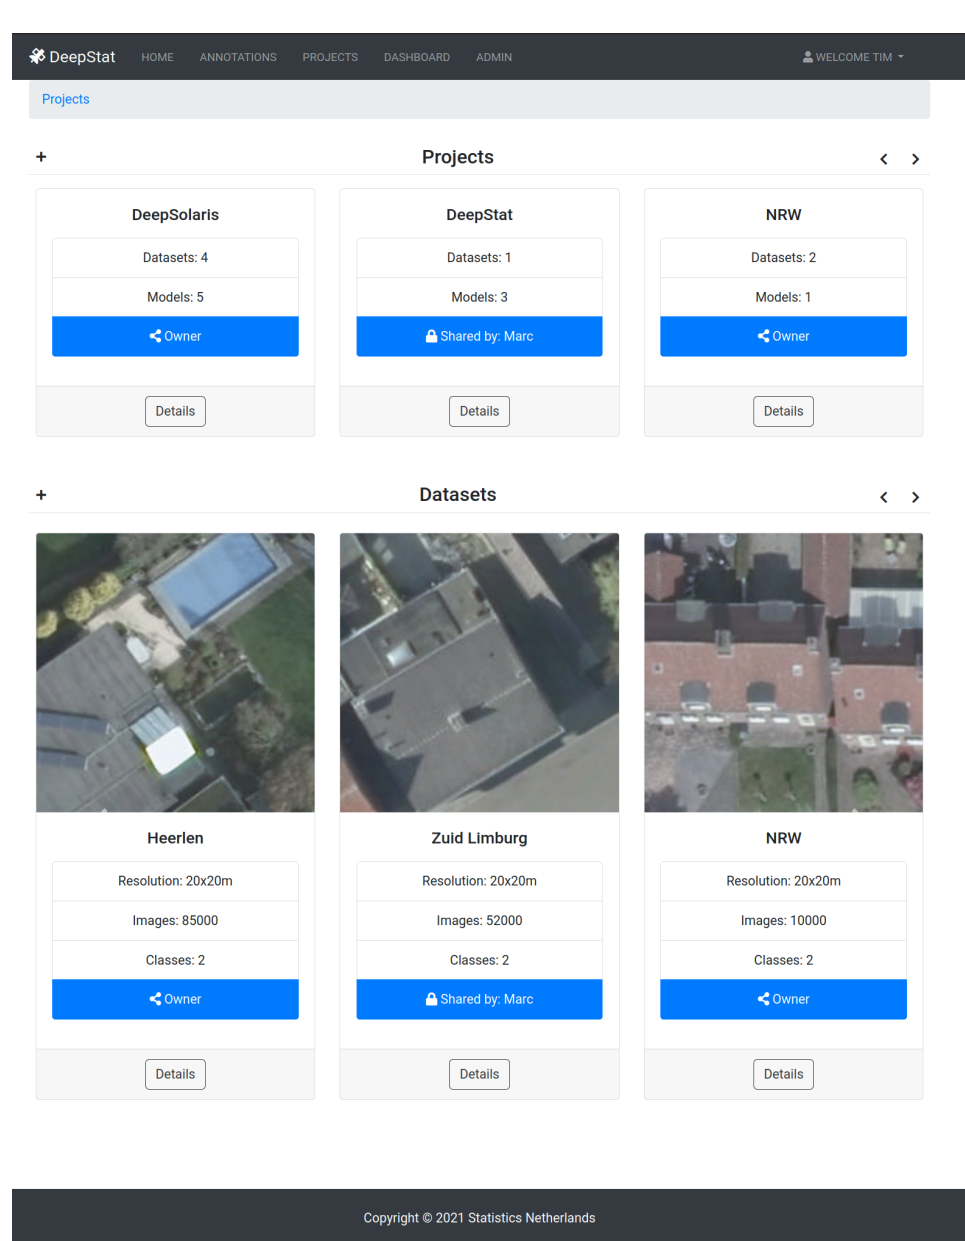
DeepStat HOME ANNOTATIONS PROJECTS DASHBOARD ADMIN WELCOME TIM

Projects

+ Projects ‹ ›

DeepSolaris
Datasets: 4
Models: 5
Owner
Details

DeepStat
Datasets: 1
Models: 3
Shared by: Marc
Details

NRW
Datasets: 2
Models: 1
Owner
Details

+ Datasets ‹ ›

Heerlen
Resolution: 20x20m
Images: 85000
Classes: 2
Owner
Details

Zuid Limburg
Resolution: 20x20m
Images: 52000
Classes: 2
Shared by: Marc
Details

NRW
Resolution: 20x20m
Images: 10000
Classes: 2
Owner
Details

Copyright © 2021 Statistics Netherlands